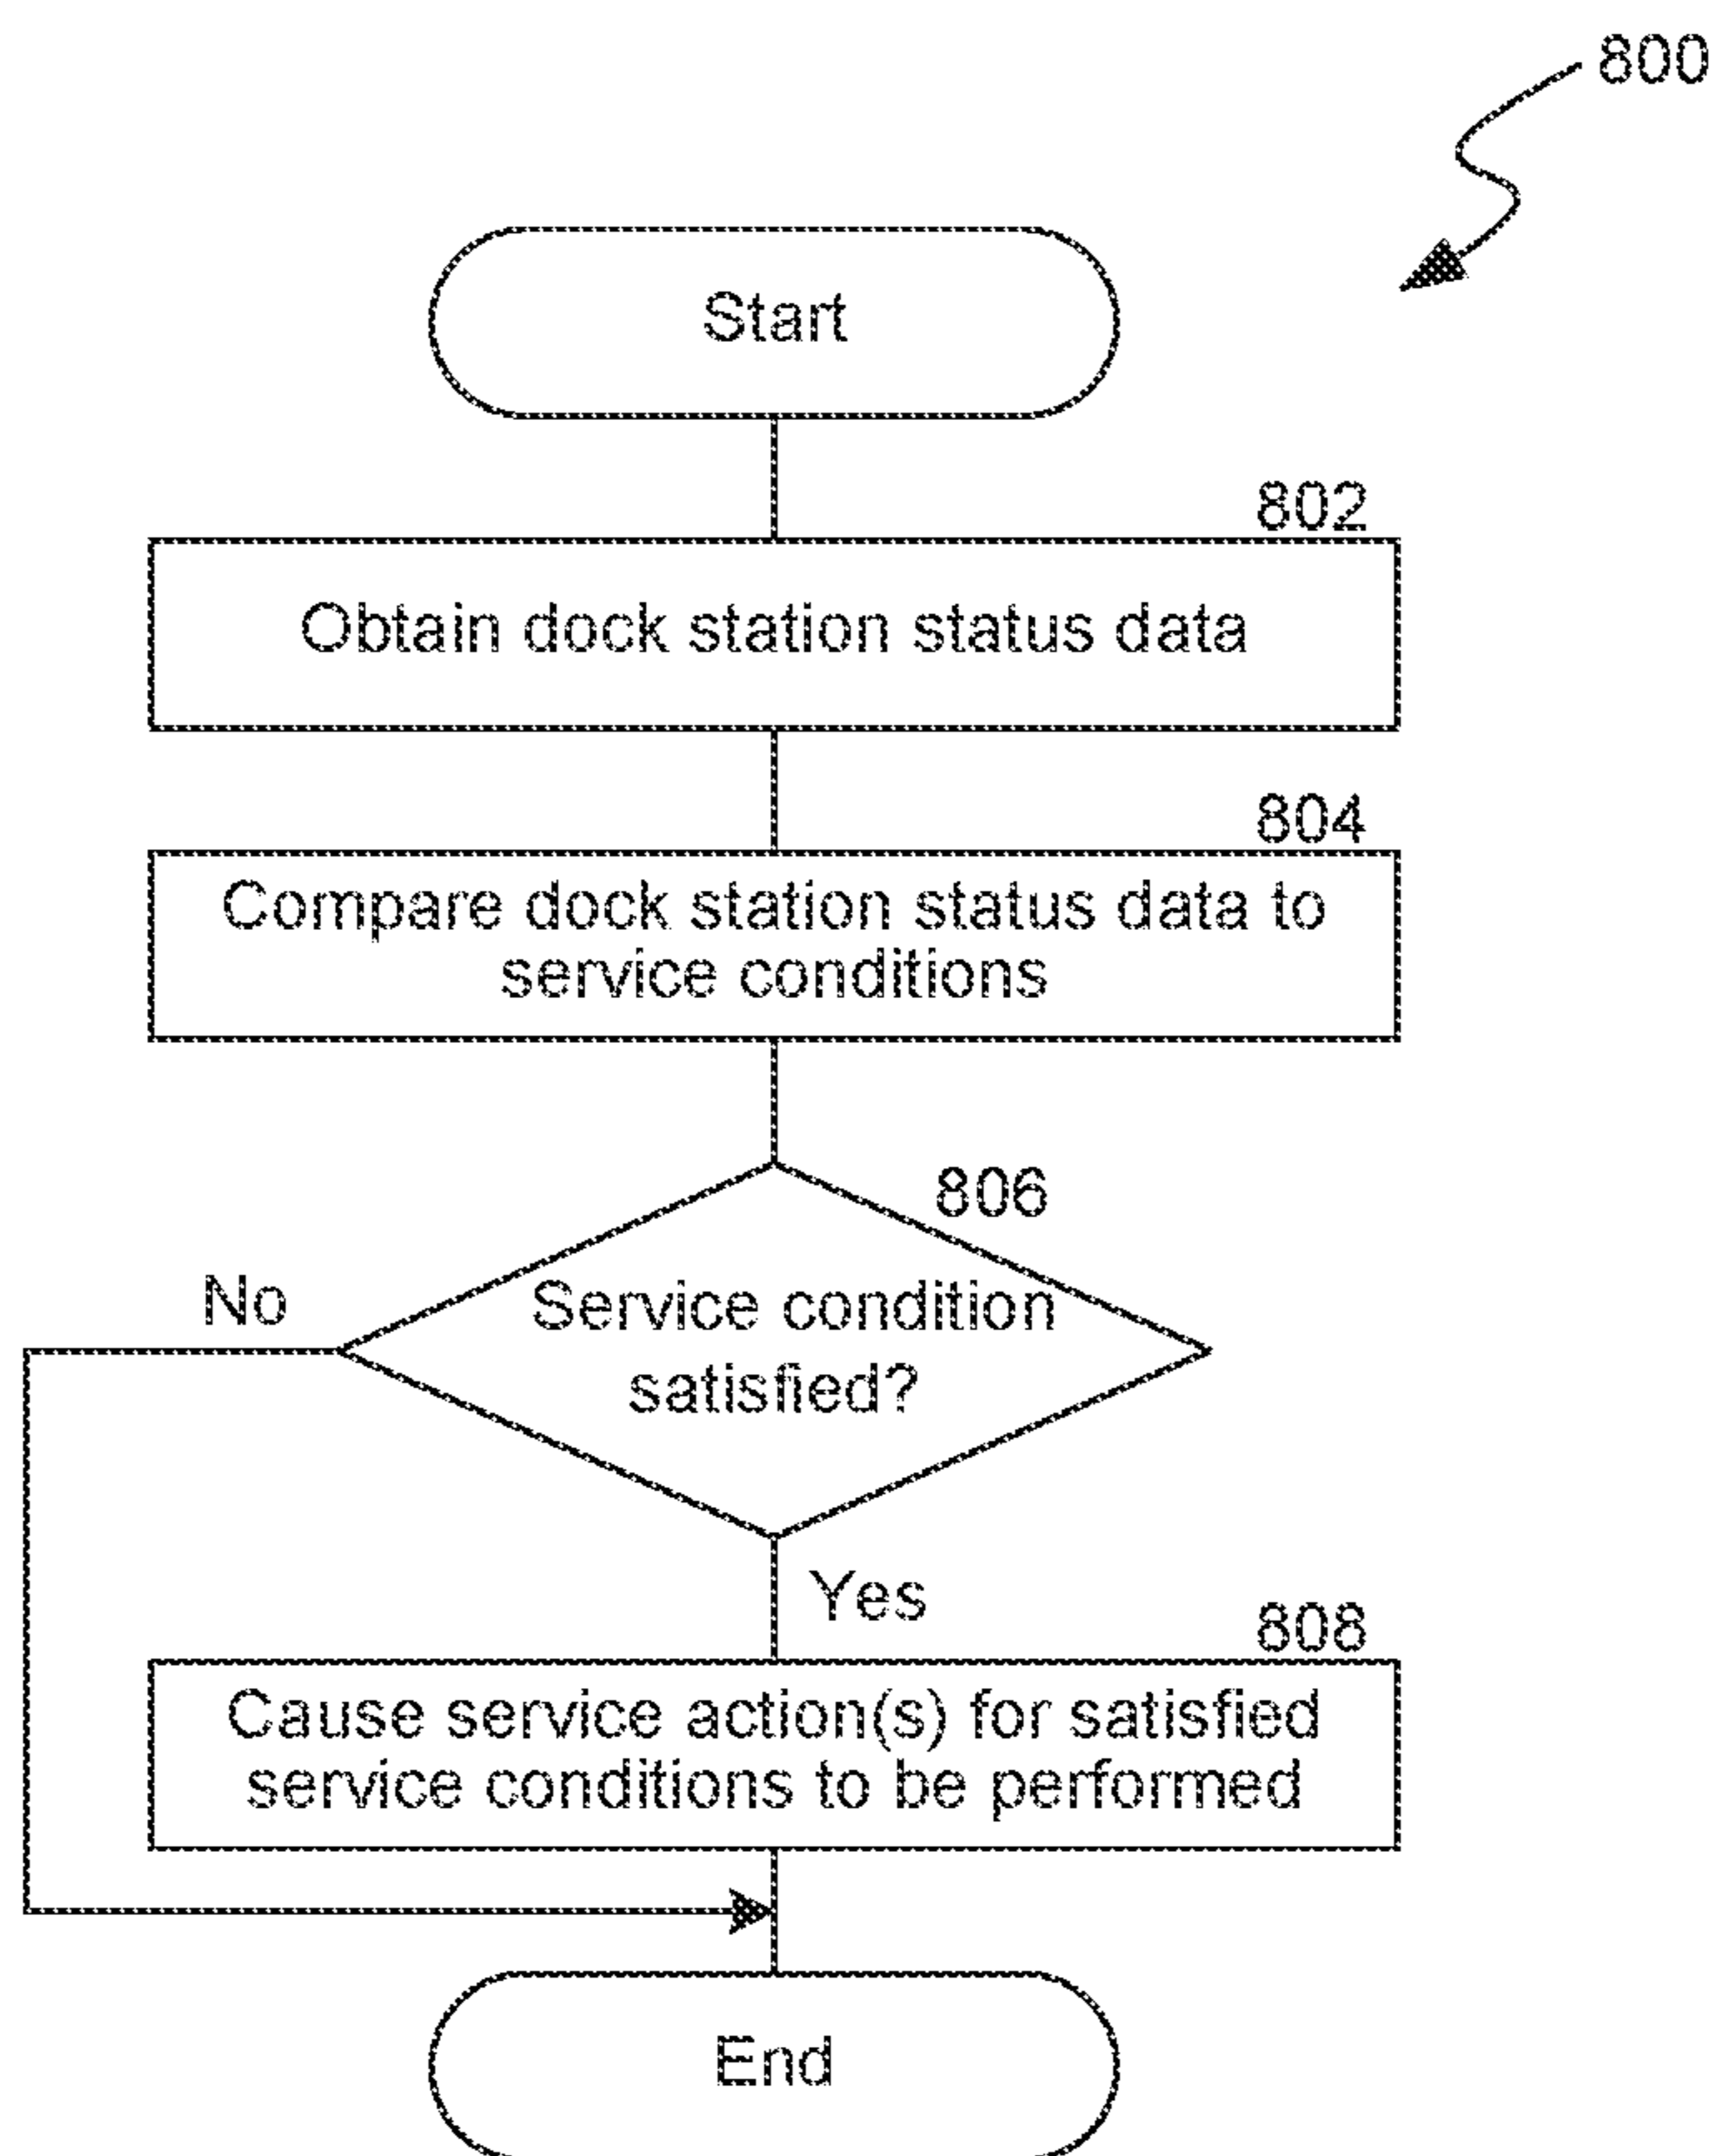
800

Start

802

Obtain dock station status data

804

Compare dock station status data to service conditions

806

No

Service condition satisfied?

Yes

808

Cause service action(s) for satisfied service conditions to be performed

End